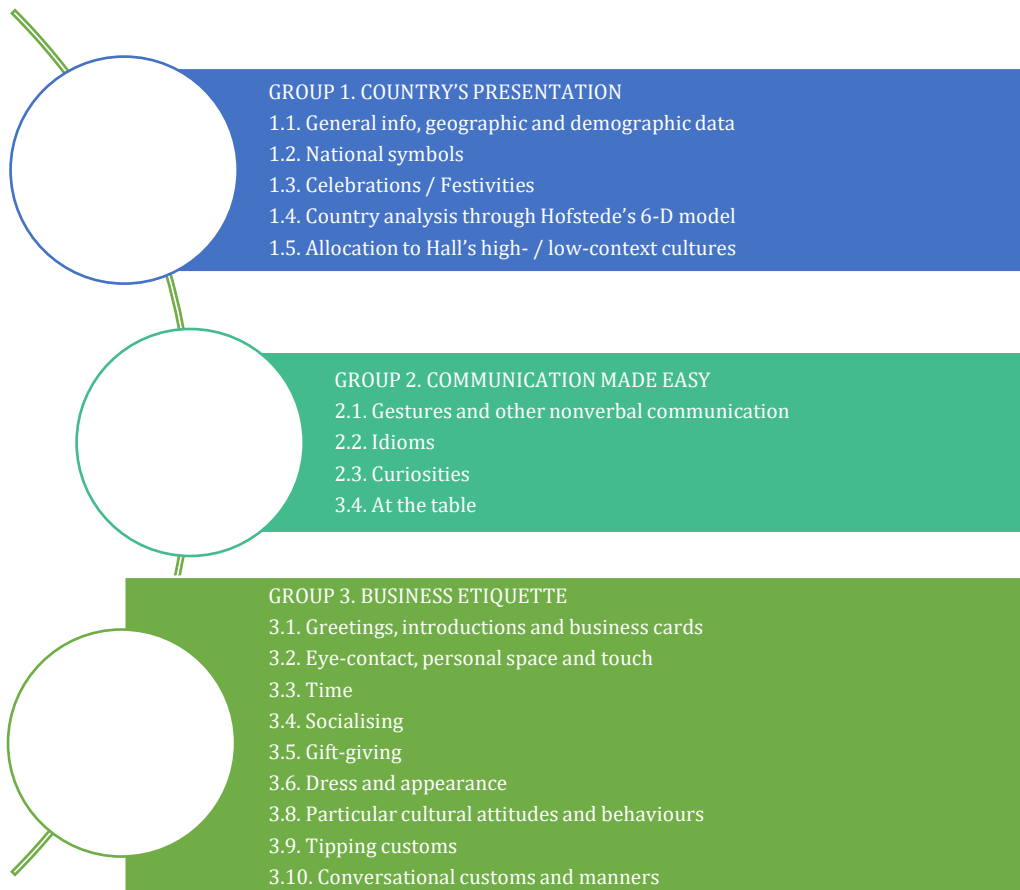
GROUP 1. COUNTRY'S PRESENTATION
1.1. General info, geographic and demographic data
1.2. National symbols
1.3. Celebrations / Festivities
1.4. Country analysis through Hofstede's 6-D model
1.5. Allocation to Hall's high- / low-context cultures

GROUP 2. COMMUNICATION MADE EASY
2.1. Gestures and other nonverbal communication
2.2. Idioms
2.3. Curiosities
3.4. At the table

GROUP 3. BUSINESS ETIQUETTE
3.1. Greetings, introductions and business cards
3.2. Eye-contact, personal space and touch
3.3. Time
3.4. Socialising
3.5. Gift-giving
3.6. Dress and appearance
3.8. Particular cultural attitudes and behaviours
3.9. Tipping customs
3.10. Conversational customs and manners